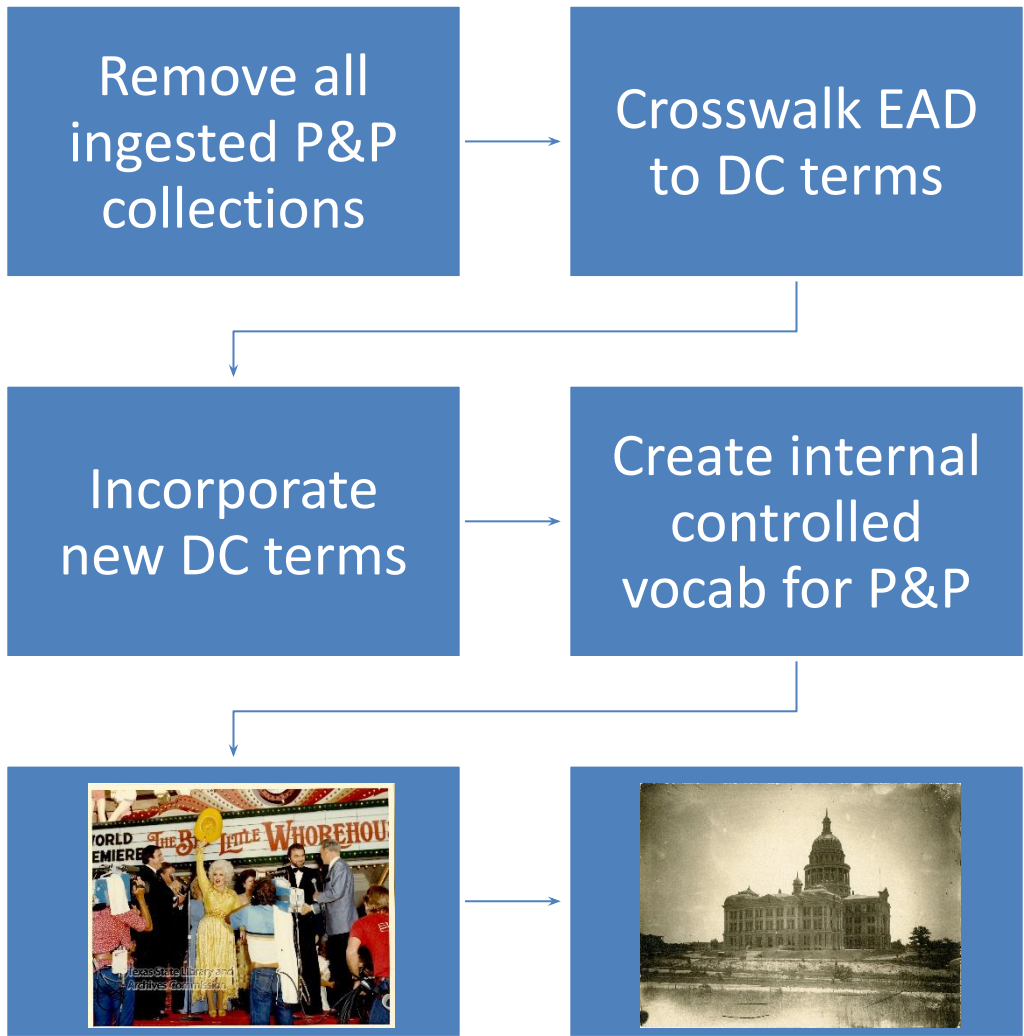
Remove all ingested P&P collections

Crosswalk EAD to DC terms

Incorporate new DC terms

Create internal controlled vocab for P&P

WORLD PREMIERE
THE BEST LITTLE WHOREHOUS

Texas State Library and Archives Commission